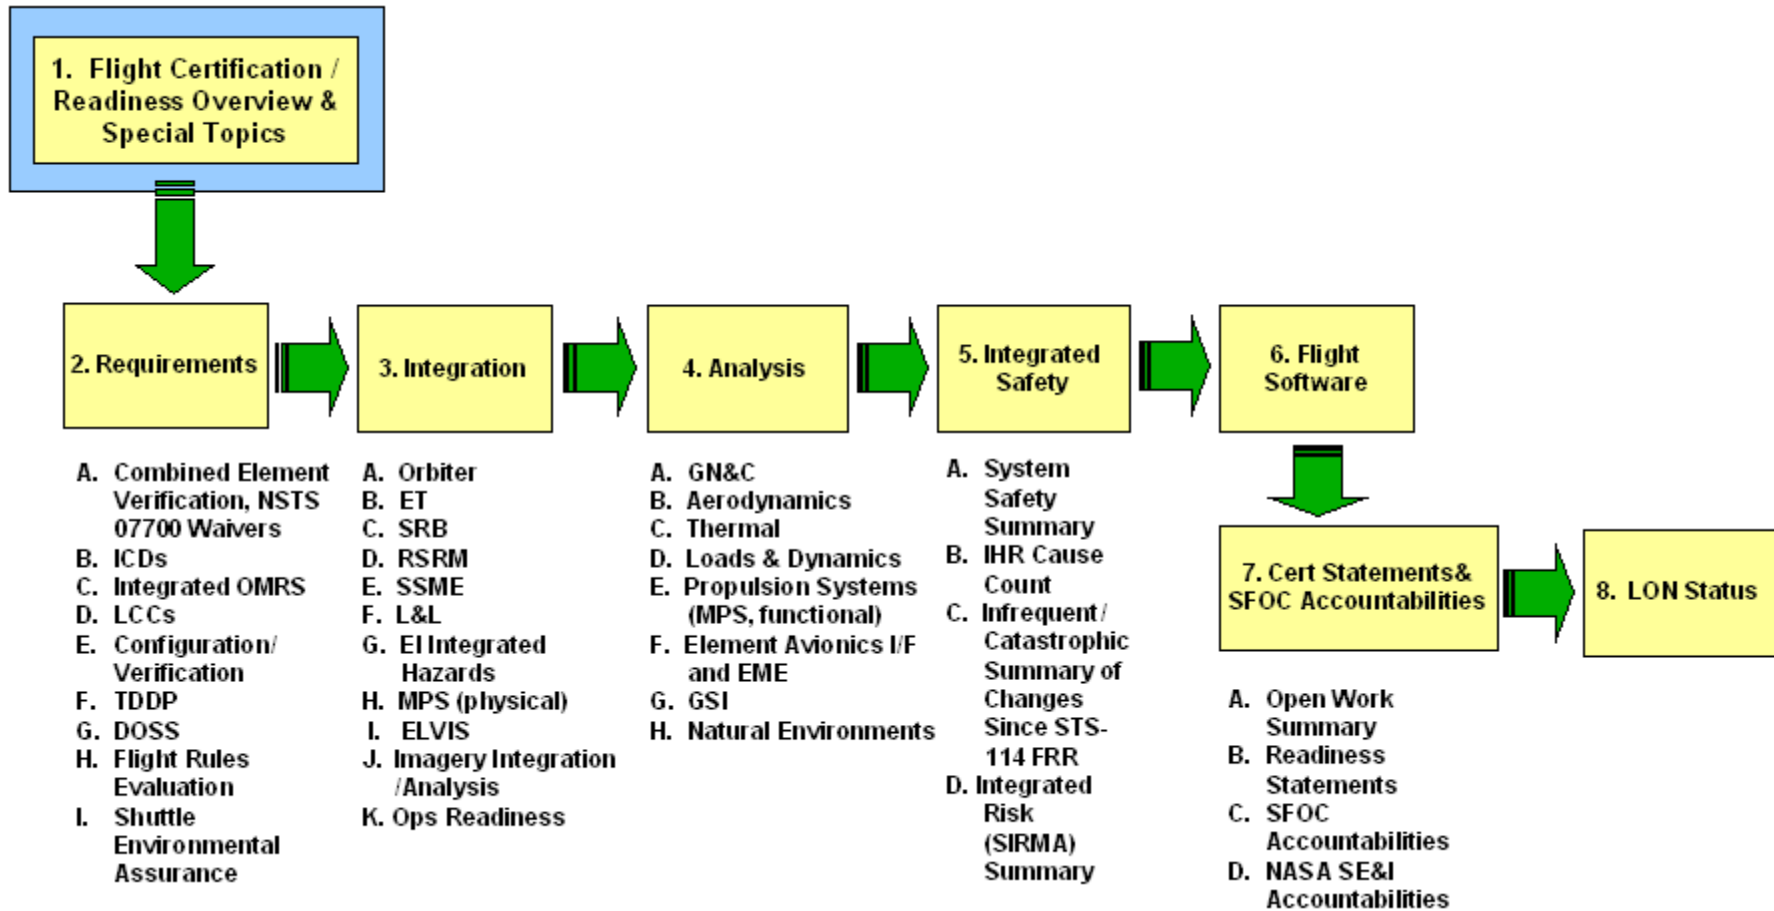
1. Flight Certification / Readiness Overview & Special Topics

2. Requirements

A. Combined Element Verification, NSTS 07700 Waivers
B. ICDs
C. Integrated OMRS
D. LCCs
E. Configuration/ Verification
F. TDDP
G. DOSS
H. Flight Rules Evaluation
I. Shuttle Environmental Assurance

3. Integration

A. Orbiter
B. ET
C. SRB
D. RSRM
E. SSME
F. L&L
G. EI Integrated Hazards
H. MPS (physical)
I. ELVIS
J. Imagery Integration /Analysis
K. Ops Readiness

4. Analysis

A. GN&C
B. Aerodynamics
C. Thermal
D. Loads & Dynamics
E. Propulsion Systems (MPS, functional)
F. Element Avionics I/F and EME
G. GSI
H. Natural Environments

5. Integrated Safety

A. System Safety Summary
B. IHR Cause Count
C. Infrequent / Catastrophic Summary of Changes Since STS-114 FRR
D. Integrated Risk (SIRMA) Summary

6. Flight Software

7. Cert Statements& SFOC Accountabilities

A. Open Work Summary
B. Readiness Statements
C. SFOC Accountabilities
D. NASA SE&I Accountabilities

8. LON Status